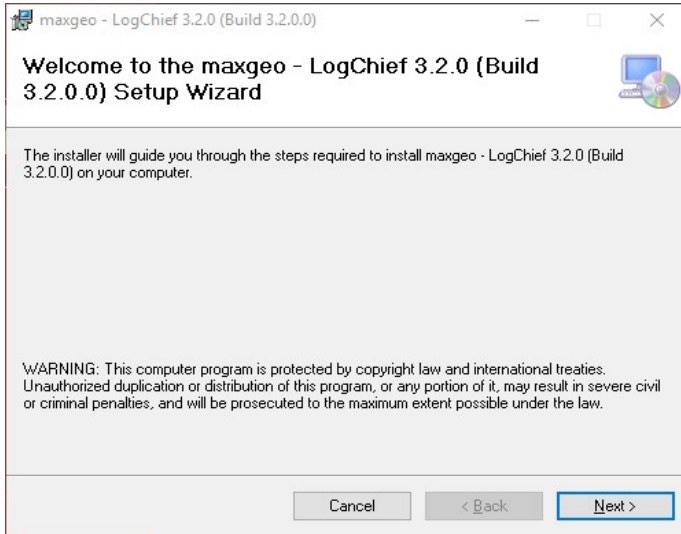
maxgeo - LogChief 3.2.0 (Build 3.2.0.0)

Welcome to the maxgeo - LogChief 3.2.0 (Build 3.2.0.0) Setup Wizard

The installer will guide you through the steps required to install maxgeo - LogChief 3.2.0 (Build 3.2.0.0) on your computer.

WARNING: This computer program is protected by copyright law and international treaties. Unauthorized duplication or distribution of this program, or any portion of it, may result in severe civil or criminal penalties, and will be prosecuted to the maximum extent possible under the law.

Cancel

< Back

Next >